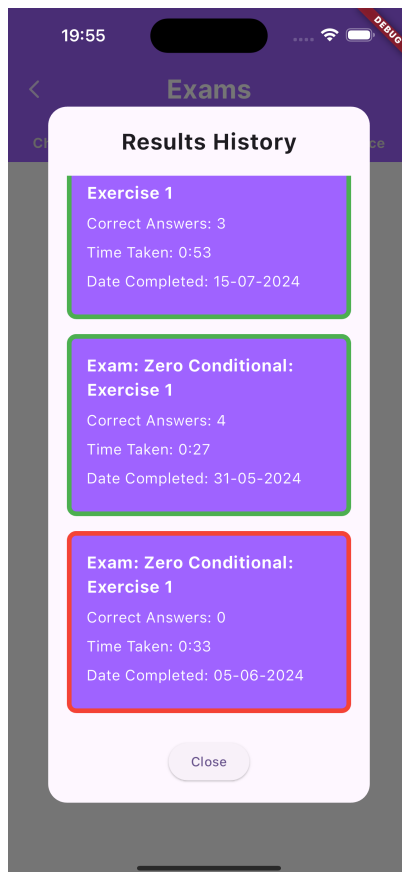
19:55

DEBUG

Exams

Ch

ce

Results History

Exercise 1

Correct Answers: 3

Time Taken: 0:53

Date Completed: 15-07-2024

Exam: Zero Conditional: Exercise 1

Correct Answers: 4

Time Taken: 0:27

Date Completed: 31-05-2024

Exam: Zero Conditional: Exercise 1

Correct Answers: 0

Time Taken: 0:33

Date Completed: 05-06-2024

Close